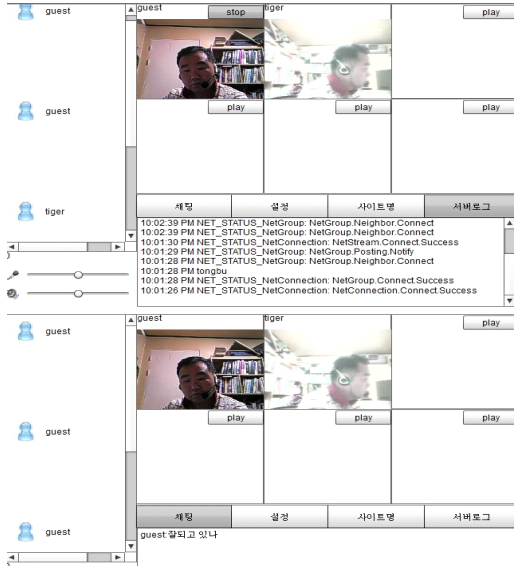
guest

guest

tiger

guest stop

tiger

play

play

play

play

채팅

설정

사이트맵

서버로그

10:02:39 PM NET_STATUS_NetGroup: NetGroup.Neighbor.Connect
10:02:39 PM NET_STATUS_NetGroup: NetGroup.Neighbor.Connect
10:01:30 PM NET_STATUS_NetConnection: NetStream.Connect.Success
10:01:29 PM NET_STATUS_NetGroup: NetGroup.Posting.Notify
10:01:28 PM NET_STATUS_NetGroup: NetGroup.Neighbor.Connect
10:01:28 PM tongbu
10:01:28 PM NET_STATUS_NetConnection: NetGroup.Connect.Success
10:01:26 PM NET_STATUS_NetConnection: NetConnection.Connect.Success

guest

guest

guest

guest

tiger

play

play

play

play

채팅

설정

사이트맵

서버로그

guest:잘되고 있나